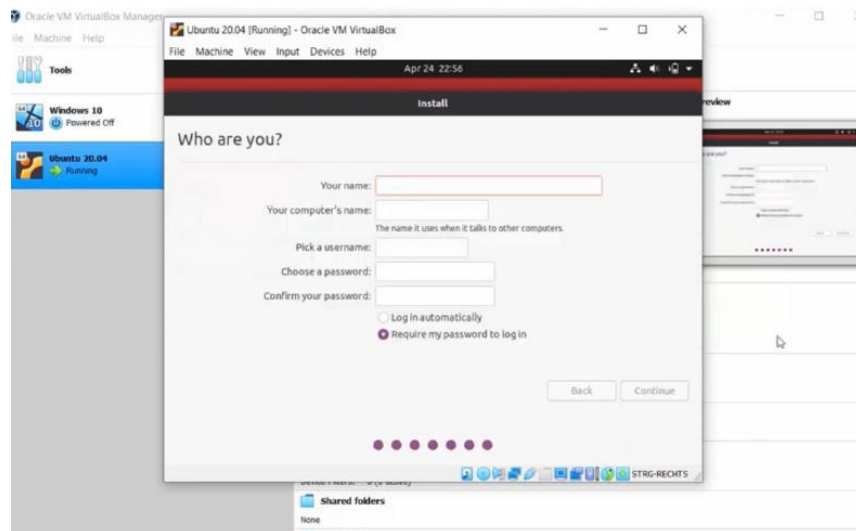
Oracle VM VirtualBox Manager
ile Machine Help

Tools

Windows 10
Powered Off

Ubuntu 20.04
Running

Ubuntu 20.04 [Running] - Oracle VM VirtualBox
File Machine View Input Devices Help

Apr 24 22:56

Install

Who are you?

Your name:
Your computer's name:
The name it uses when it talks to other computers.
Pick a username:
Choose a password:
Confirm your password:
Log in automatically
Require my password to log in

Back Continue

STRG-RECHTS

review

Shared folders
None